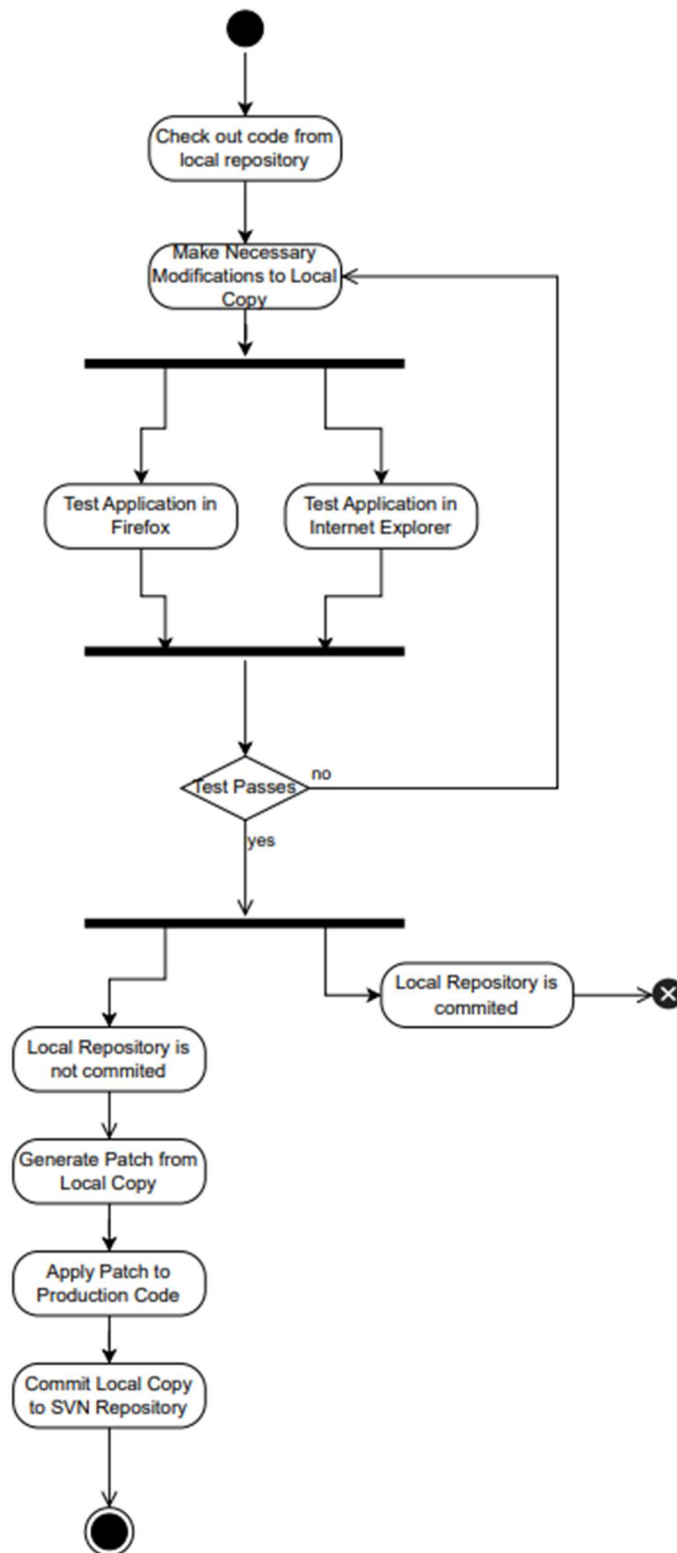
Check out code from local repository

Make Necessary Modifications to Local Copy

Test Application in Firefox

Test Application in Internet Explorer

Test Passes

no

yes

Local Repository is commited

Local Repository is not commited

Generate Patch from Local Copy

Apply Patch to Production Code

Commit Local Copy to SVN Repository